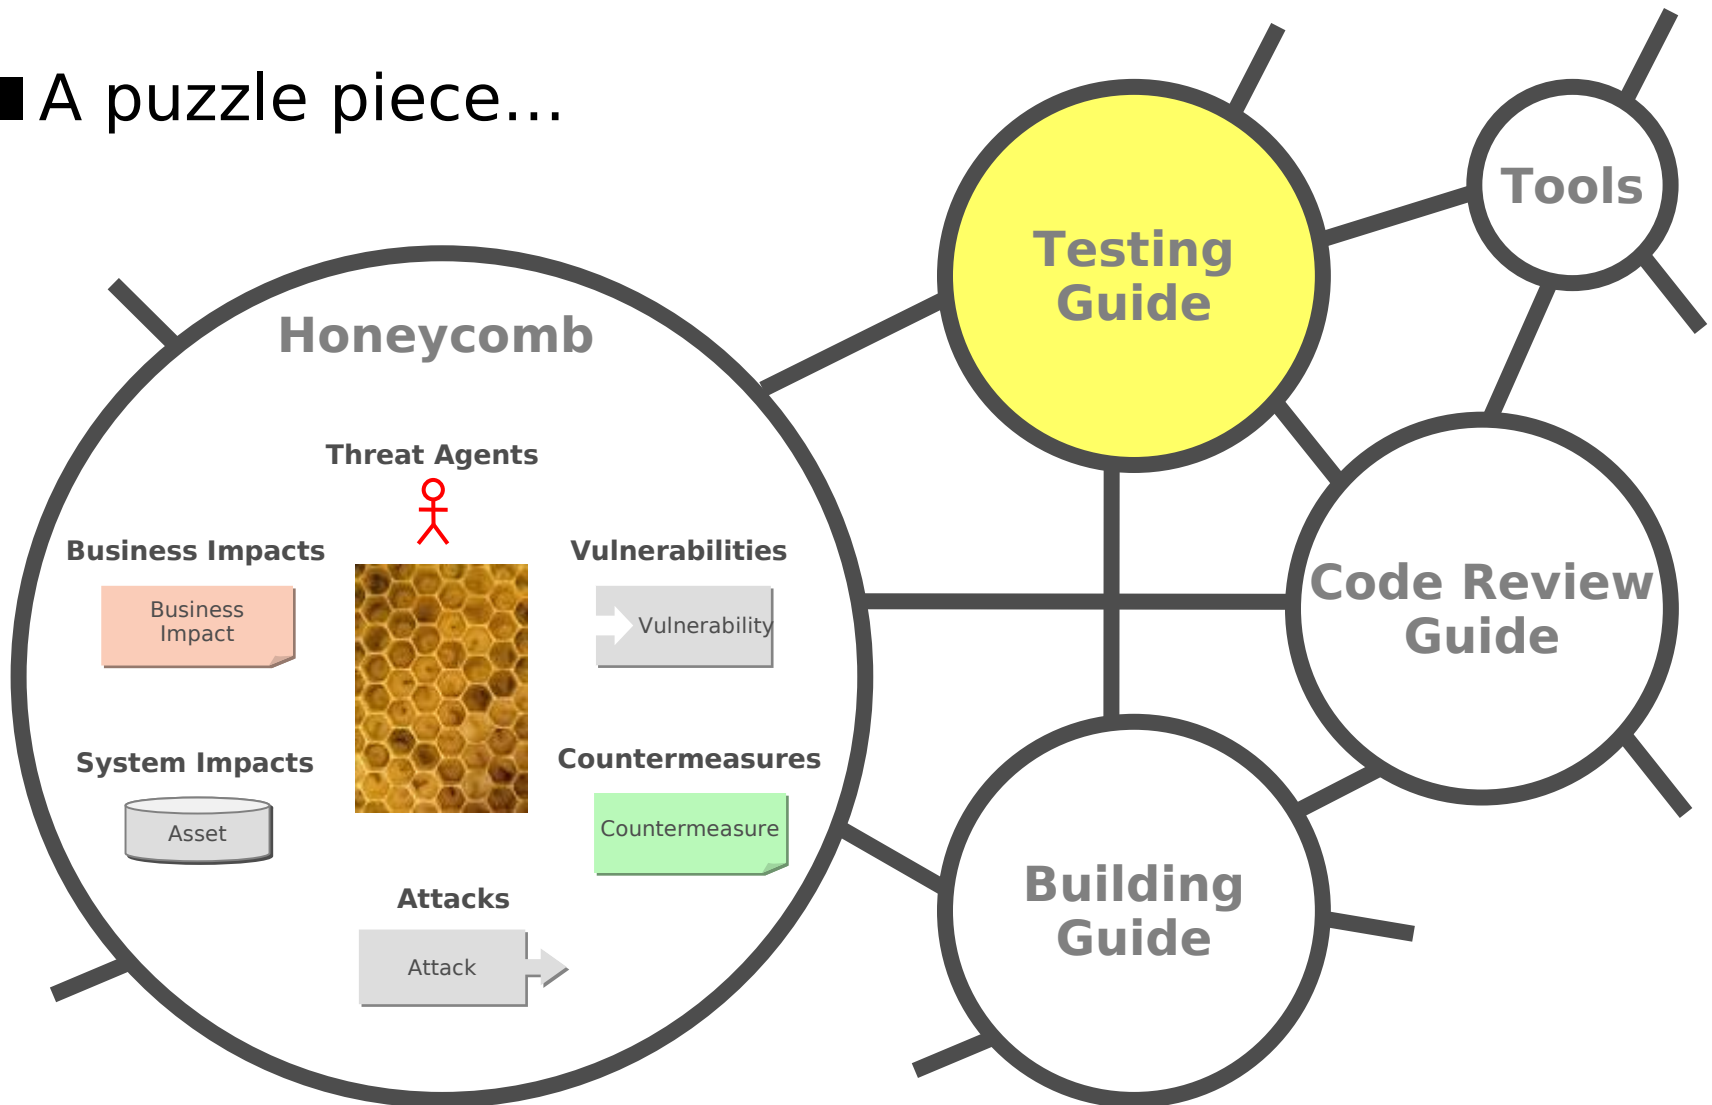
A puzzle piece...

Honeycomb

Threat Agents

Business Impacts

Business Impact

Vulnerabilities

Vulnerability

System Impacts

Asset

Countermeasures

Countermeasure

Attacks

Attack

Testing Guide

Tools

Code Review Guide

Building Guide